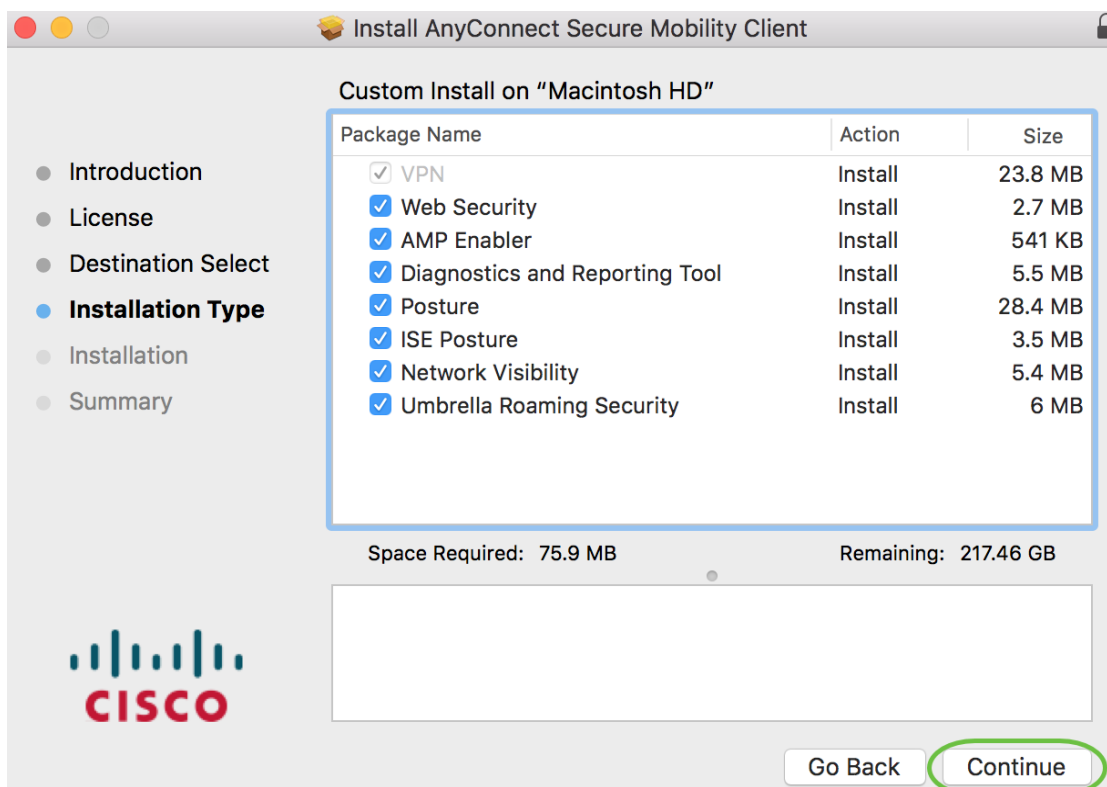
Install AnyConnect Secure Mobility Client

Introduction
License
Destination Select
Installation Type
Installation
Summary

Custom Install on “Macintosh HD”

| Package Name | Action | Size |
|---|---|---|
| VPN | Install | 23.8 MB |
| Web Security | Install | 2.7 MB |
| AMP Enabler | Install | 541 KB |
| Diagnostics and Reporting Tool | Install | 5.5 MB |
| Posture | Install | 28.4 MB |
| ISE Posture | Install | 3.5 MB |
| Network Visibility | Install | 5.4 MB |
| Umbrella Roaming Security | Install | 6 MB |

Space Required: 75.9 MB
Remaining: 217.46 GB

CISCO

Go Back
Continue